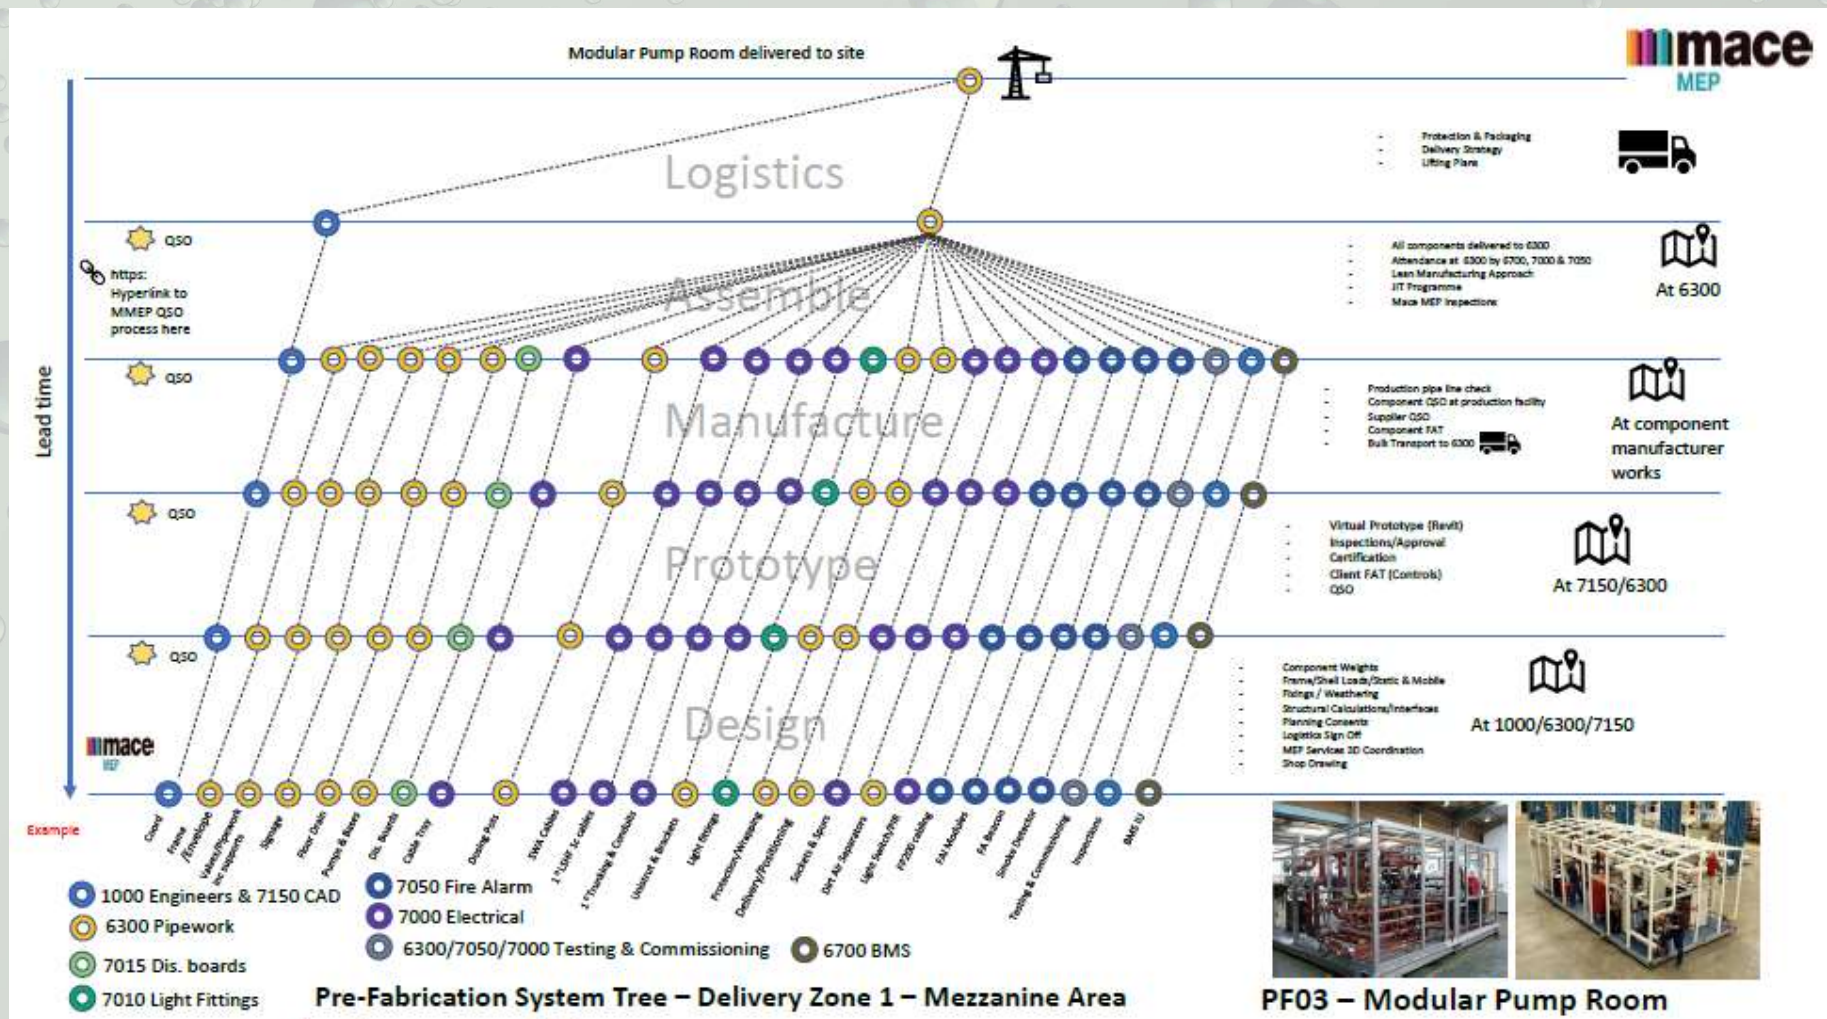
Modular Pump Room delivered to site

mace
MEP

Logistics

- Protection & Packaging
- Delivery Strategy
- Lifting Plans

QSO

https:
Hyperlink to
MMEP QSO
process here

Assemble

- All components delivered to 6300
- Attendance at 6300 by 6700, 7000 & 7050
- Lean Manufacturing Approach
- JIT Programme
- Mace MEP Inspections

At 6300

QSO

Manufacture

- Production pipe line check
- Component QSO at production facility
- Supplier QSO
- Component FAT
- Bulk Transport to 6300

At component manufacturer works

QSO

Prototype

- Virtual Prototype (Revit)
- Inspections/Approval
- Certification
- Client FAT (Controls)
- QSO

At 7150/6300

QSO

Design

- Component Weights
- Frame/Shell Loads/Static & Mobile
- Fixings / Weathering
- Structural Calculations/Interfaces
- Planning Consents
- Logistics Sign Off
- MEP Services 3D Coordination
- Shop Drawing

At 1000/6300/7150

Lead time

mace
MEP

Example

Coord
Frame /Envelope
Valves/Pipework inc supports
Signage
Floor Drain
Pumps & Bases
Dis. Boards
Cable Tray
Dosing Pots
SWA Cables
1"LSHF Sc cables
1"Trunking & Conduits
Unistrut & Brackets
Light fittings
Protection/Wrapping
Delivery/Positioning
Sockets & Spurs
Dirt Air Separators
Light Switch/PIR
PP200 ceiling
FAI Modules
FA Beacon
Smoke Detector
Testing & Commissioning
Inspections
BMS IU

1000 Engineers & 7150 CAD
6300 Pipework
7015 Dis. boards
7010 Light Fittings
7050 Fire Alarm
7000 Electrical
6300/7050/7000 Testing & Commissioning
6700 BMS

Pre-Fabrication System Tree – Delivery Zone 1 – Mezzanine Area

PF03 – Modular Pump Room